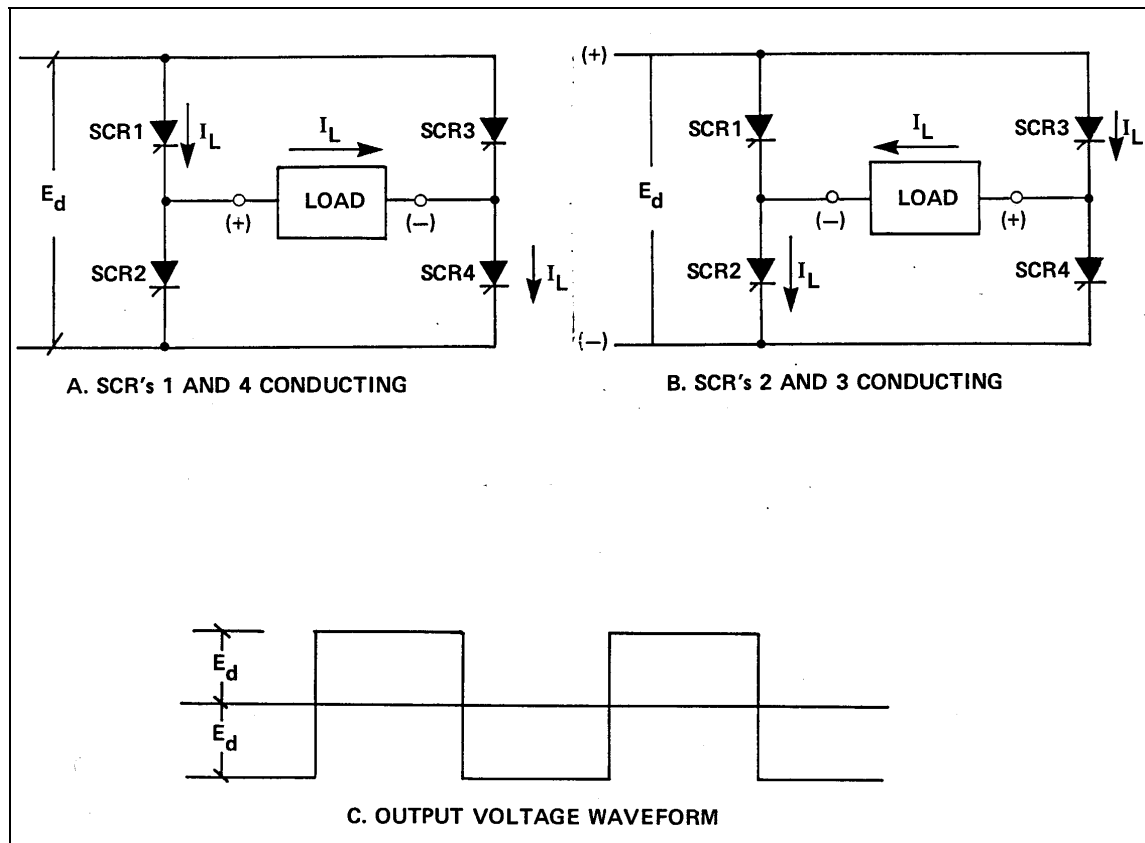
$E_d$

SCR1 $I_L$

$I_L$

SCR3

(+) LOAD (–)

SCR2

SCR4 $I_L$

A. SCR's 1 AND 4 CONDUCTING

(+)

SCR1

$I_L$

SCR3 $I_L$

$E_d$

(–) LOAD (+)

SCR2 $I_L$

SCR4

(–)

B. SCR's 2 AND 3 CONDUCTING

$E_d$

$E_d$

C. OUTPUT VOLTAGE WAVEFORM